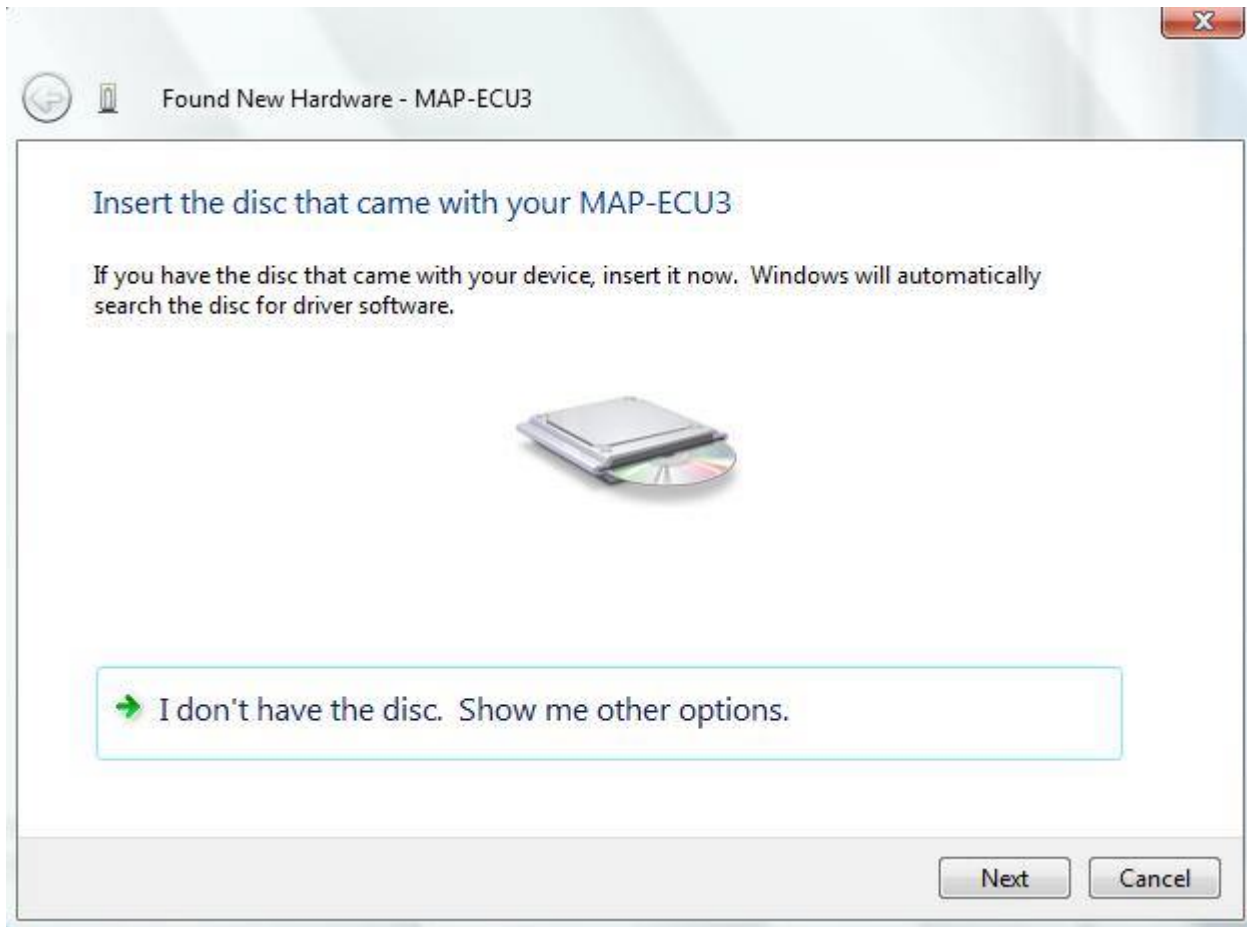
Found New Hardware - MAP-ECU3

Insert the disc that came with your MAP-ECU3

If you have the disc that came with your device, insert it now. Windows will automatically search the disc for driver software.

I don't have the disc. Show me other options.

Next

Cancel